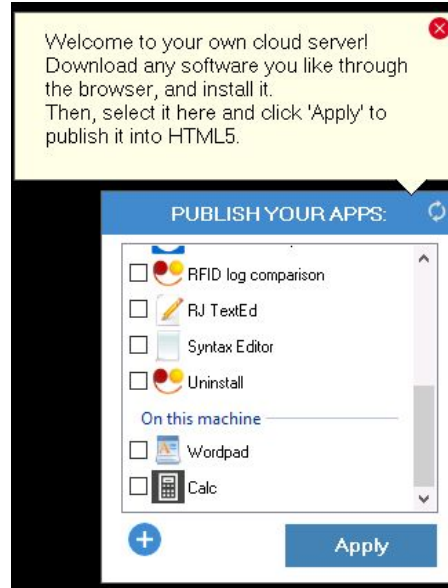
Welcome to your own cloud server!
Download any software you like through the browser, and install it.
Then, select it here and click 'Apply' to publish it into HTML5.

PUBLISH YOUR APPS:

RFID log comparison
RJ TextEd
Syntax Editor
Uninstall
On this machine
Wordpad
Calc

Apply